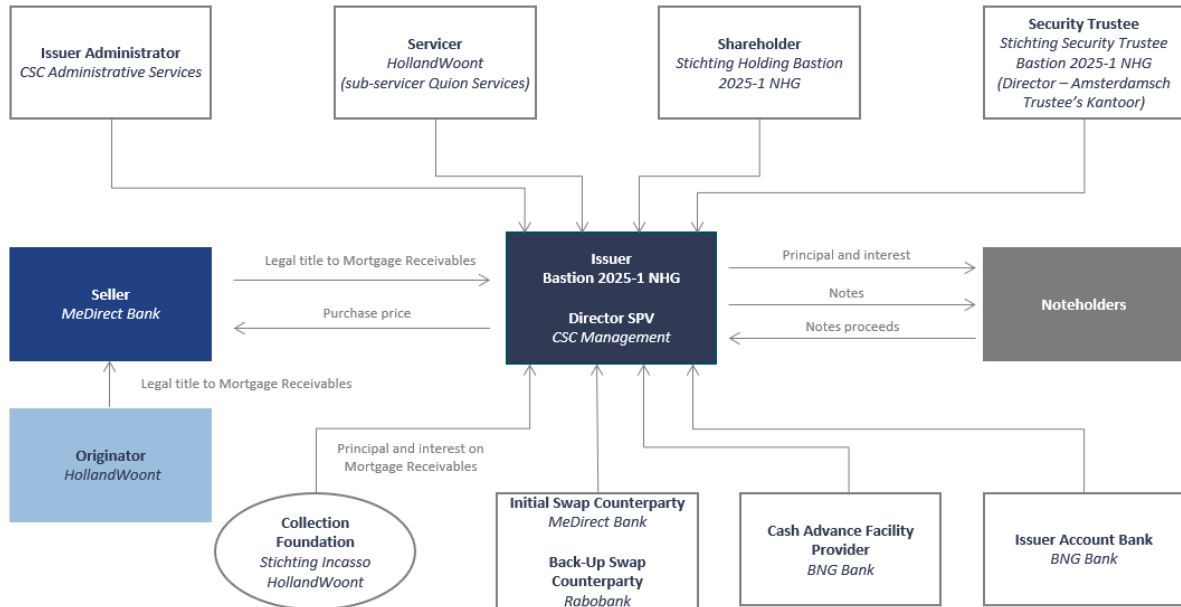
Issuer Administrator
CSC Administrative Services

Servicer
HollandWoont
(sub-servicer Quion Services)

Shareholder
Stichting Holding Bastion 2025-1 NHG

Security Trustee
Stichting Security Trustee Bastion 2025-1 NHG
(Director – Amsterdamsch Trustee's Kantoor)

Seller
MeDirect Bank

Legal title to Mortgage Receivables

Purchase price

Issuer
Bastion 2025-1 NHG

Director SPV
CSC Management

Principal and interest

Notes

Notes proceeds

Noteholders

Legal title to Mortgage Receivables

Originator
HollandWoont

Principal and interest on Mortgage Receivables

Collection Foundation
Stichting Incasso HollandWoont

Initial Swap Counterparty
MeDirect Bank

Back-Up Swap Counterparty
Rabobank

Cash Advance Facility Provider
BNG Bank

Issuer Account Bank
BNG Bank